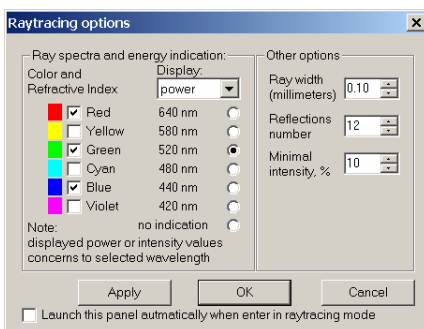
Raytracing options

Ray spectra and energy indication:

Color and Refractive Index

Display:

power

Red 640 nm

Yellow 580 nm

Green 520 nm

Cyan 480 nm

Blue 440 nm

Violet 420 nm

no indication

Note:
displayed power or intensity values concerns to selected wavelength

Other options

Ray width (millimeters) 0.10

Reflections number 12

Minimal intensity, % 10

Apply

OK

Cancel

Launch this panel autmatically when enter in raytracing mode